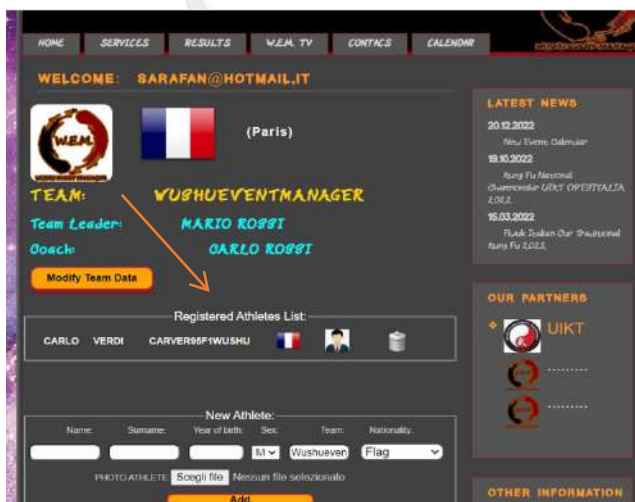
HOME SERVICES RESULTS W.E.M. TV CONTACS CALENDAR

WELCOME: SARAFAN@HOTMAIL.IT

W.E.M.

(Paris)

TEAM: WUSHUEVENTMANAGER

Team Leader: MARIO ROSSI

Coach: CARLO ROSSI

Modify Team Data

Registered Athletes List:

CARLO VERDI CARVER95F1WUSHU

New Athlete:

Name: Surname: Year of birth: Sex: Team: Nationality:

M Wushueven Flag

PHOTO ATHLETE Scegli file Nessun file selezionato

Add

LATEST NEWS

20.12.2022
New Event Calendar

19.10.2022
Kung Fu National Championship UIKT OPENITALIA 2022

15.03.2022
Fusik Italian Cup Traditional Kung Fu 2022

OUR PARTNERS

UIKT

.........

.........

OTHER INFORMATION